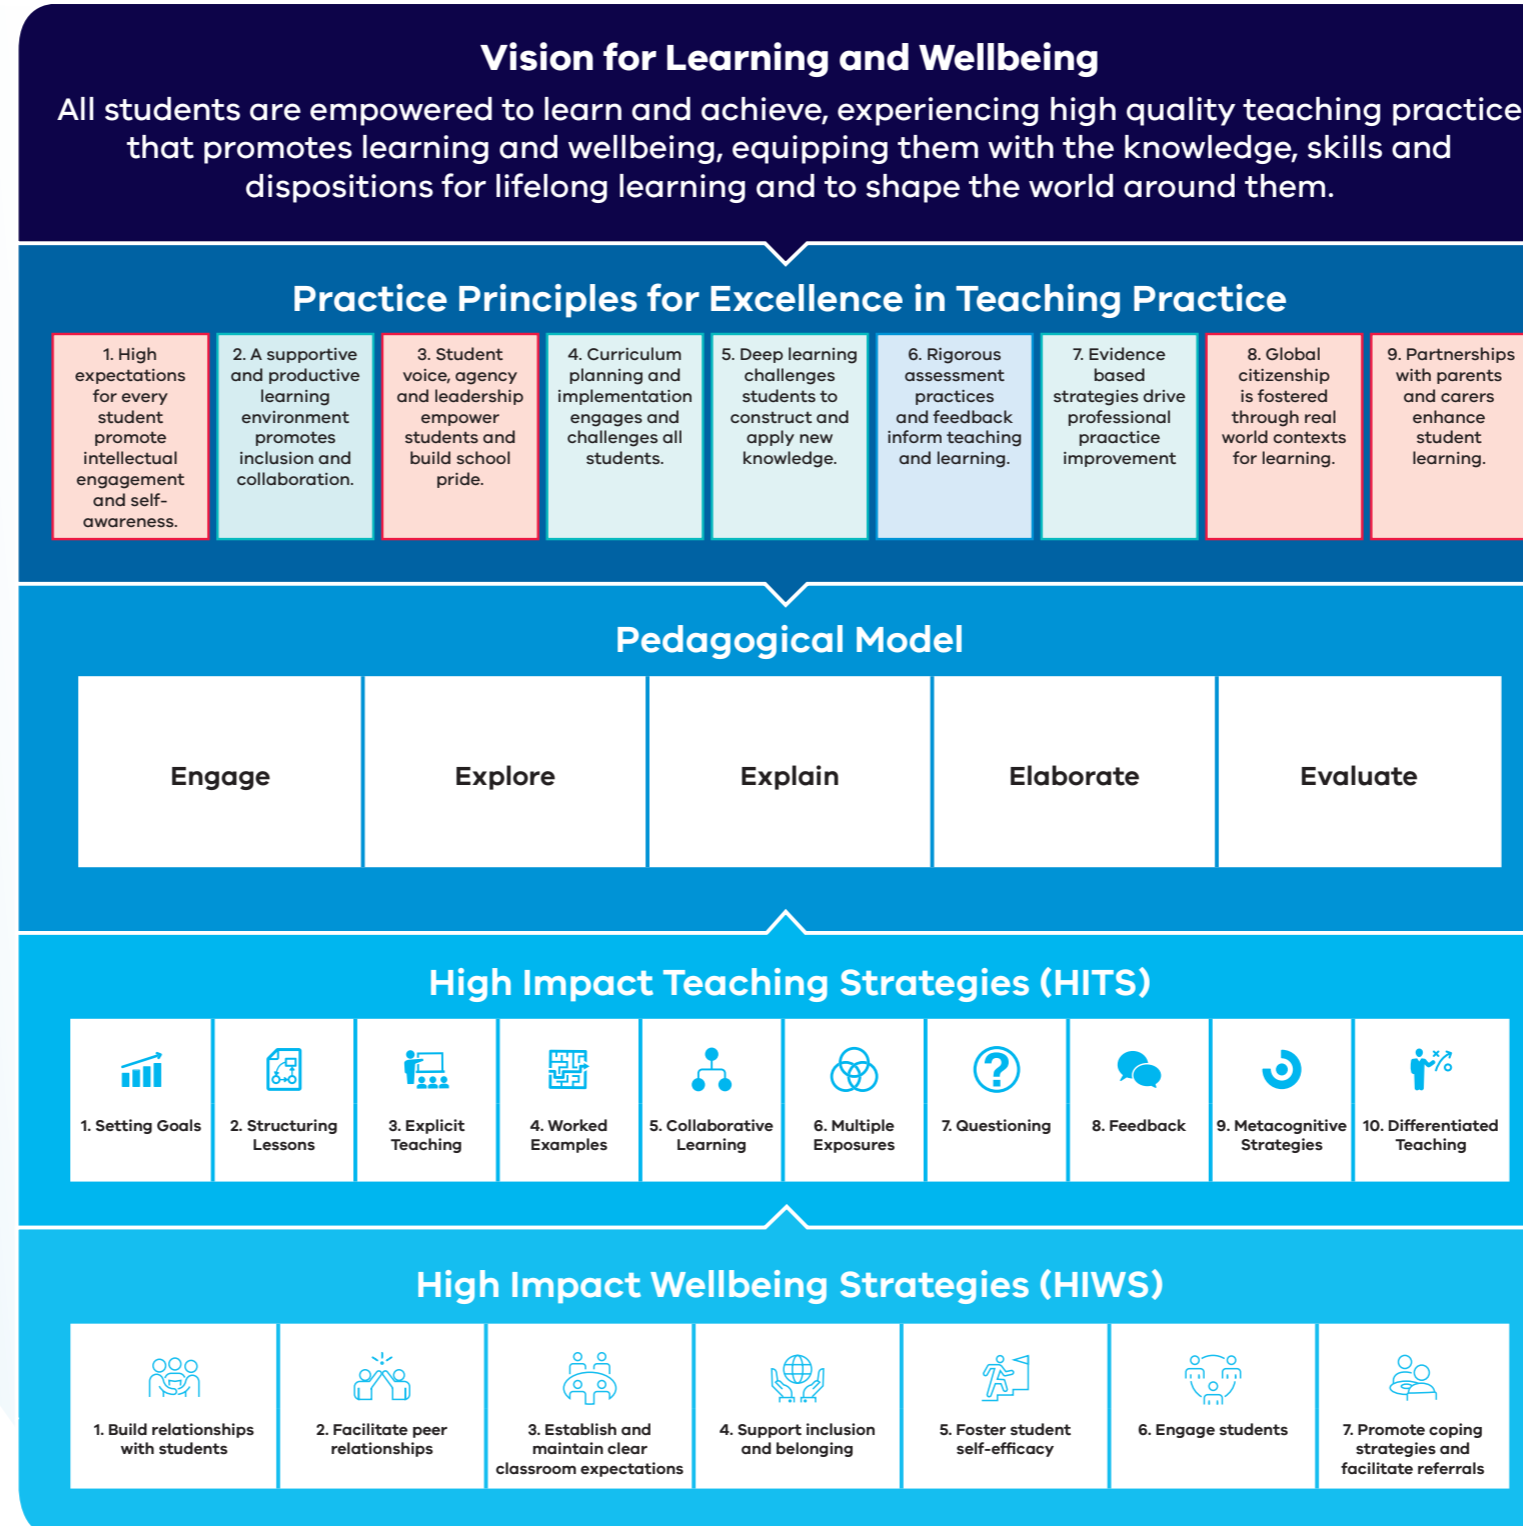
Vision for Learning and Wellbeing

All students are empowered to learn and achieve, experiencing high quality teaching practice that promotes learning and wellbeing, equipping them with the knowledge, skills and dispositions for lifelong learning and to shape the world around them.

Practice Principles for Excellence in Teaching Practice

| 1. High expectations for every student promote intellectual engagement and self-awareness. | 2. A supportive and productive learning environment promotes inclusion and collaboration. | 3. Student voice, agency and leadership empower students and build school pride. | 4. Curriculum planning and implementation engages and challenges all students. | 5. Deep learning challenges students to construct and apply new knowledge. | 6. Rigorous assessment practices and feedback inform teaching and learning. | 7. Evidence based strategies drive professional praactice improvement | 8. Global citizenship is fostered through real world contexts for learning. | 9. Partnerships with parents and carers enhance student learning. |
|---|---|---|---|---|---|---|---|---|

Pedagogical Model

| Engage | Explore | Explain | Elaborate | Evaluate |
|---|---|---|---|---|

High Impact Teaching Strategies (HITS)

| 1. Setting Goals | 2. Structuring Lessons | 3. Explicit Teaching | 4. Worked Examples | 5. Collaborative Learning | 6. Multiple Exposures | 7. Questioning | 8. Feedback | 9. Metacognitive Strategies | 10. Differentiated Teaching |
|---|---|---|---|---|---|---|---|---|---|

High Impact Wellbeing Strategies (HIWS)

| 1. Build relationships with students | 2. Facilitate peer relationships | 3. Establish and maintain clear classroom expectations | 4. Support inclusion and belonging | 5. Foster student self-efficacy | 6. Engage students | 7. Promote coping strategies and facilitate referrals |
|---|---|---|---|---|---|---|